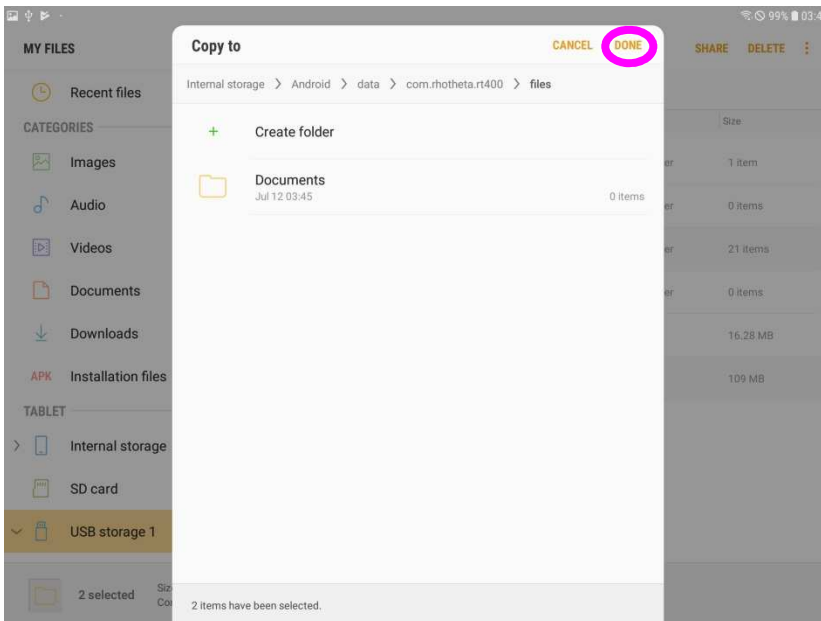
99% 03:4

MY FILES

Recent files

CATEGORIES

Images

Audio

Videos

Documents

Downloads

APK Installation files

TABLET

Internal storage

SD card

USB storage 1

2 selected

Siz

Co

SHARE DELETE

Size

er 1 item

er 0 items

er 21 items

er 0 items

16.28 MB

109 MB

Copy to

CANCEL DONE

Internal storage > Android > data > com.rhotheta.rt400 > files

+ Create folder

Documents
Jul 12 03:45
0 items

2 items have been selected.